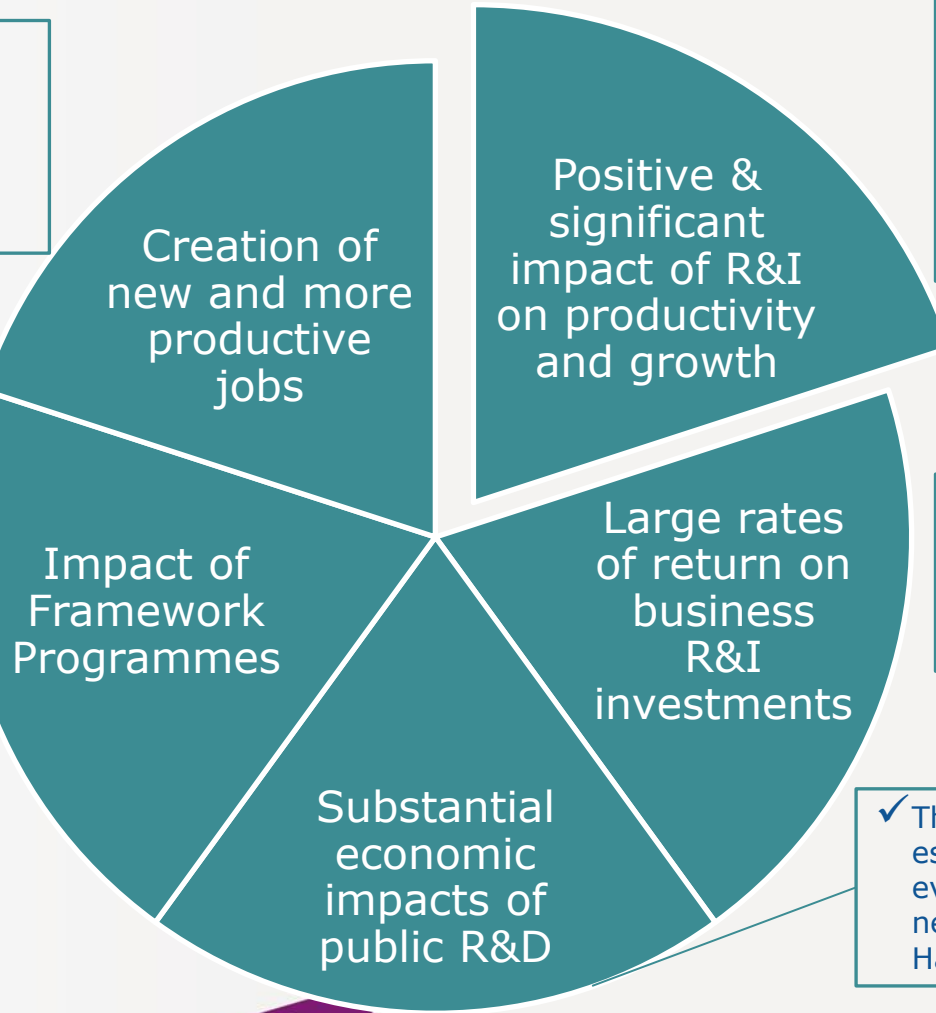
Creation of new and more productive jobs

Positive & significant impact of R&I on productivity and growth

Impact of Framework Programmes

Large rates of return on business R&I investments

Substantial economic impacts of public R&D

✓Th
es
ev
ne
Ha